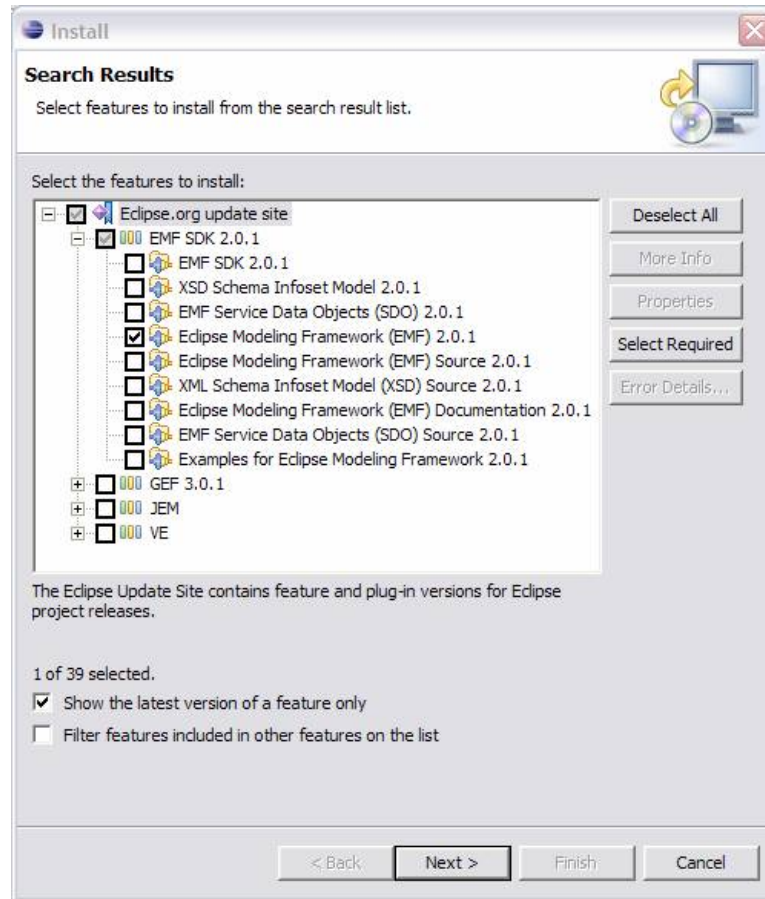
Install

Search Results

Select features to install from the search result list.

Select the features to install:

Eclipse.org update site
EMF SDK 2.0.1
EMF SDK 2.0.1
XSD Schema Infoset Model 2.0.1
EMF Service Data Objects (SDO) 2.0.1
Eclipse Modeling Framework (EMF) 2.0.1
Eclipse Modeling Framework (EMF) Source 2.0.1
XML Schema Infoset Model (XSD) Source 2.0.1
Eclipse Modeling Framework (EMF) Documentation 2.0.1
EMF Service Data Objects (SDO) Source 2.0.1
Examples for Eclipse Modeling Framework 2.0.1
GEF 3.0.1
JEM
VE

Deselect All
More Info
Properties
Select Required
Error Details...

The Eclipse Update Site contains feature and plug-in versions for Eclipse project releases.

1 of 39 selected.

Show the latest version of a feature only

Filter features included in other features on the list

< Back
Next >
Finish
Cancel